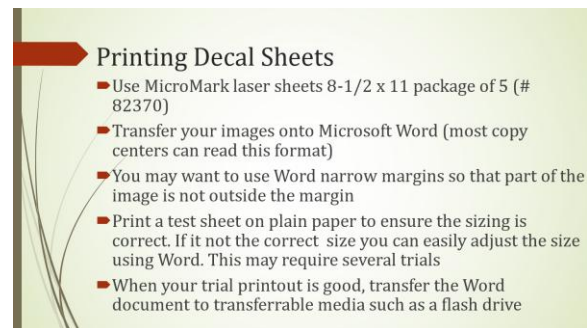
Printing Decal Sheets

Use MicroMark laser sheets 8-1/2 x 11 package of 5 (# 82370)

Transfer your images onto Microsoft Word (most copy centers can read this format)

You may want to use Word narrow margins so that part of the image is not outside the margin

Print a test sheet on plain paper to ensure the sizing is correct. If it not the correct size you can easily adjust the size using Word. This may require several trials

When your trial printout is good, transfer the Word document to transferrable media such as a flash drive